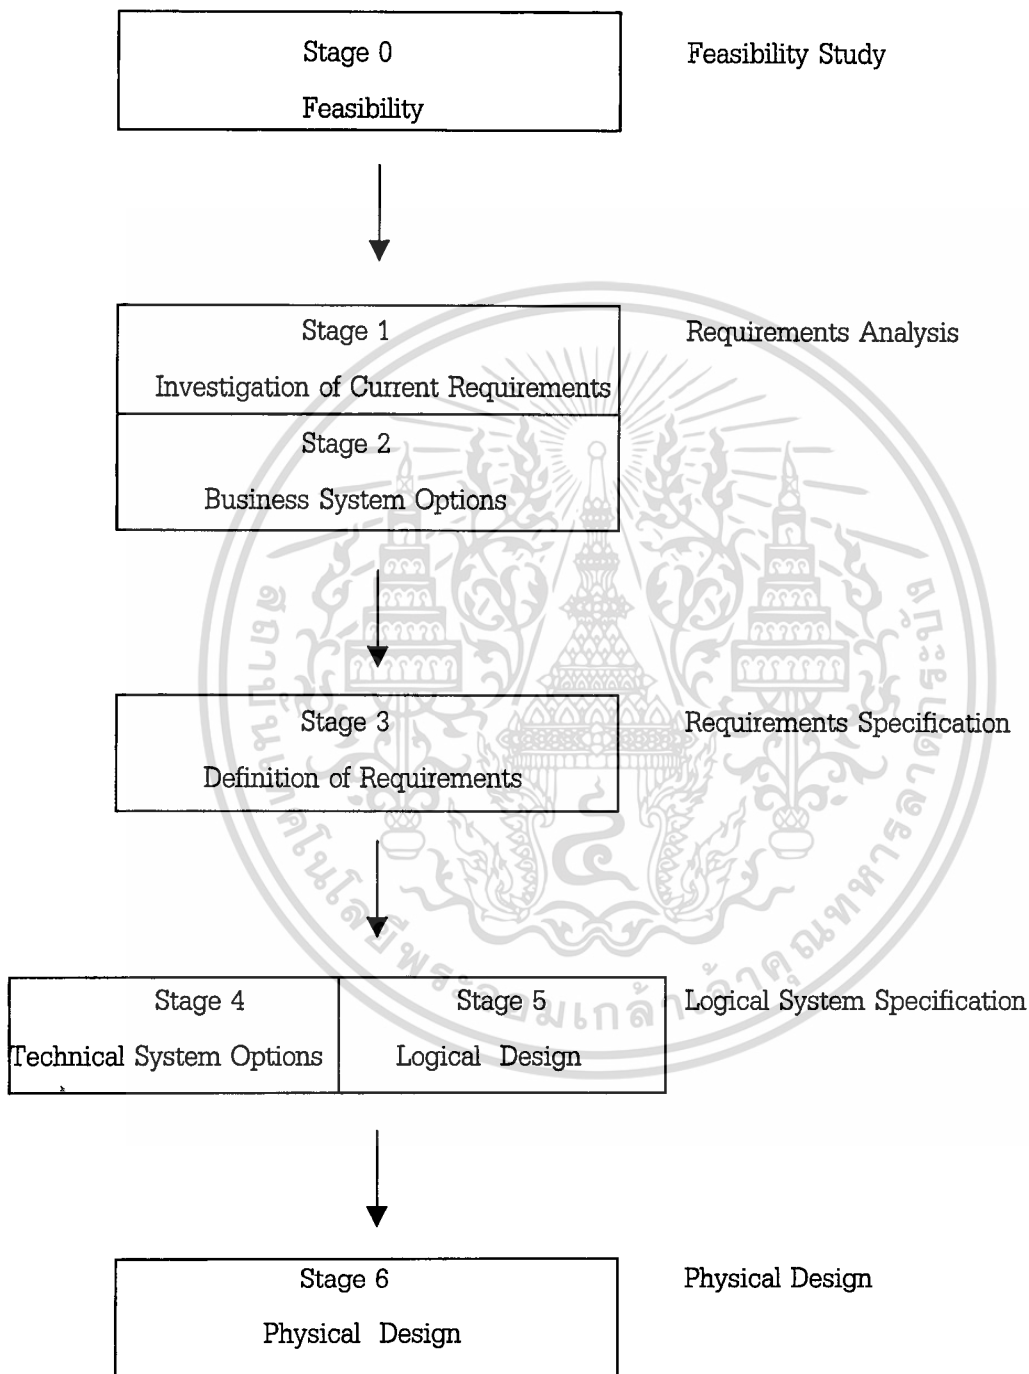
Stage 0
Feasibility

Feasibility Study

Stage 1
Investigation of Current Requirements

Stage 2
Business System Options

Requirements Analysis

Stage 3
Definition of Requirements

Requirements Specification

Stage 4
Technical System Options

Stage 5
Logical Design

Logical System Specification

Stage 6
Physical Design

Physical Design